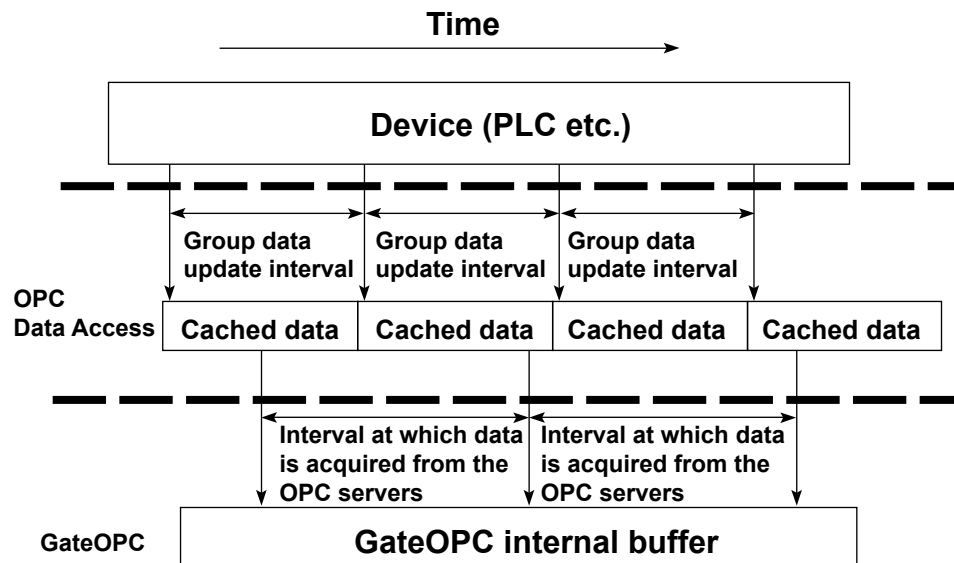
Time

Device (PLC etc.)

Group data update interval

Group data update interval

Group data update interval

OPC Data Access

Cached data

Cached data

Cached data

Cached data

Interval at which data is acquired from the OPC servers

Interval at which data is acquired from the OPC servers

GateOPC

GateOPC internal buffer